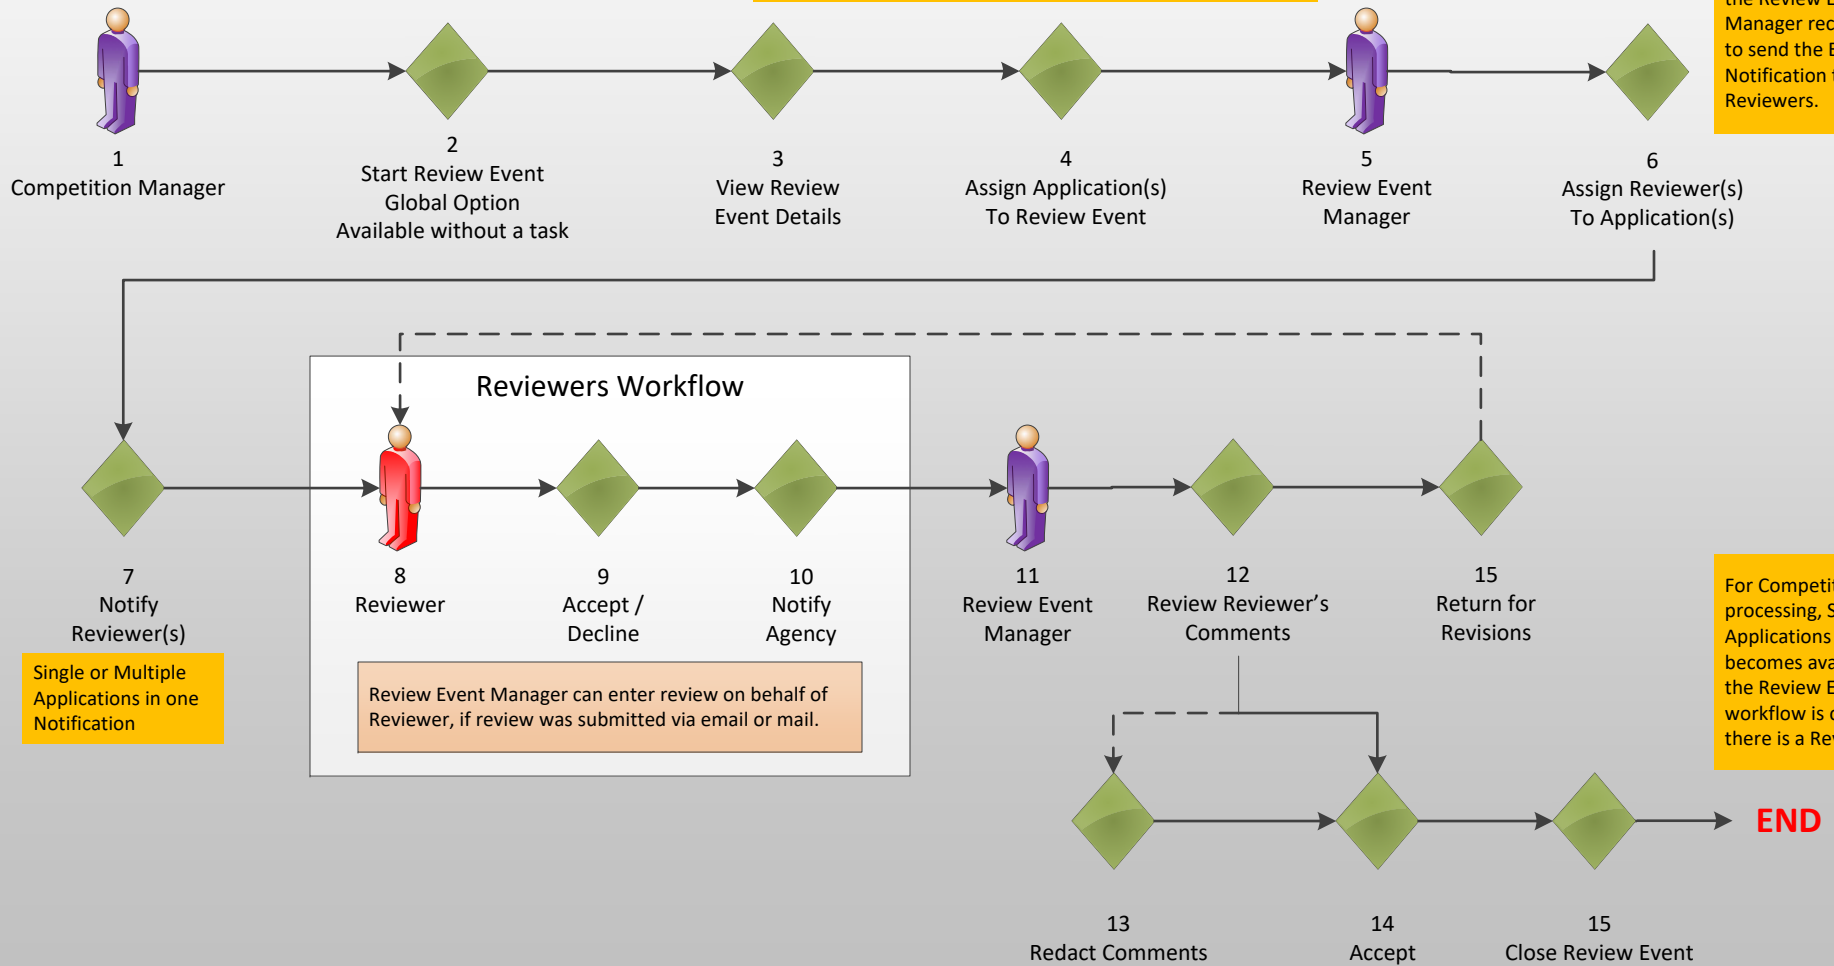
1
Competition Manager

2
Start Review Event
Global Option
Available without a task

3
View Review
Event Details

4
Assign Application(s)
To Review Event

5
Review Event
Manager

6
Assign Reviewer(s)
To Application(s)

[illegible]the Review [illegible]
Manager re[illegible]
to send the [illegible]
Notification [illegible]
Reviewers.

Reviewers Workflow

7
Notify
Reviewer(s)

Single or Multiple Applications in one Notification

8
Reviewer

9
Accept /
Decline

10
Notify
Agency

Review Event Manager can enter review on behalf of Reviewer, if review was submitted via email or mail.

11
Review Event
Manager

12
Review Reviewer's
Comments

15
Return for
Revisions

For Competi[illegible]
processing, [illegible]
Applications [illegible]
becomes ava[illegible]
the Review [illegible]
workflow is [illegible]
there is a Re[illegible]

13
Redact Comments

14
Accept

15
Close Review Event

END